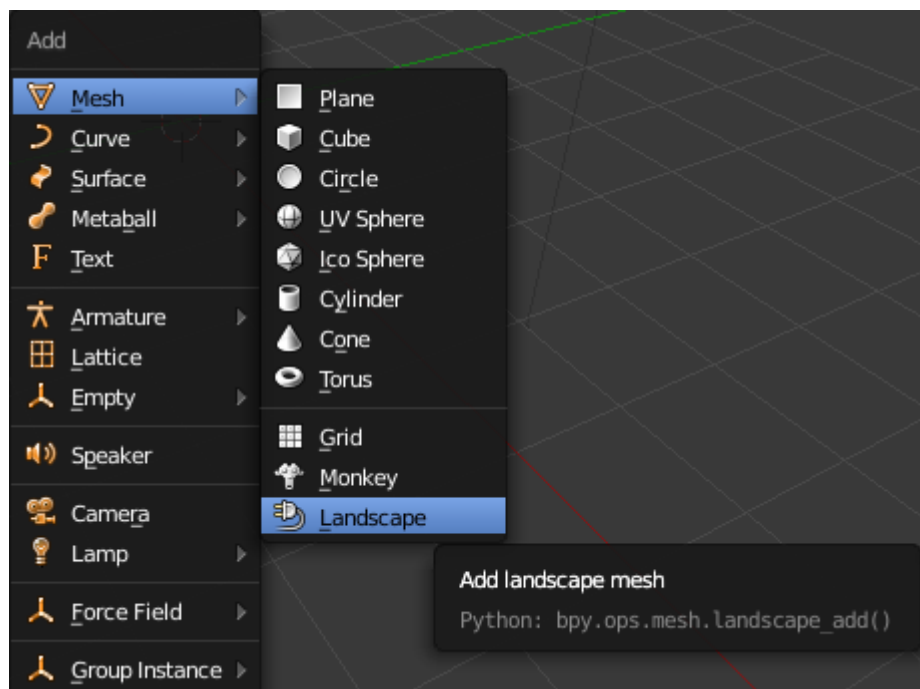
Add

Mesh
Curve
Surface
Metaball
Text

Armature
Lattice
Empty

Speaker

Camera
Lamp

Force Field

Group Instance

Plane
Cube
Circle
UV Sphere
Ico Sphere
Cylinder
Cone
Torus

Grid
Monkey
Landscape

Add landscape mesh
Python: bpy.ops.mesh.landscape_add()